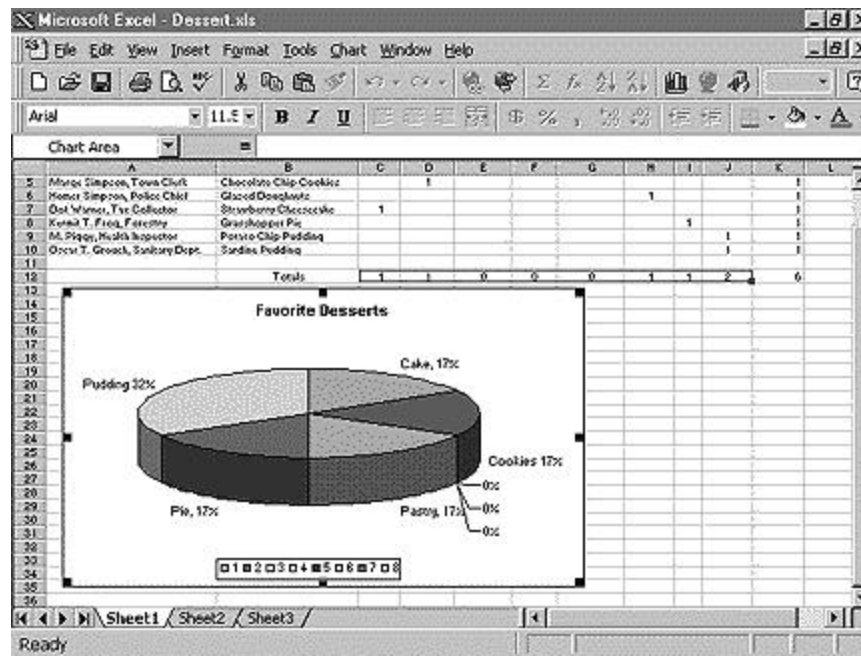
Microsoft Excel - Dessert.xls

File Edit View Insert Format Tools Chart Window Help

Arial 11.5 B I U

Chart Area =

| | A | B | C | D | E | F | G | H | I | J | K | L |
|---|---|---|---|---|---|---|---|---|---|---|---|---|
| 5 | Marge Simpson, Town Clerk | Chocolate Chip Cookies | | 1 | | | | | | | 1 | |
| 6 | Homer Simpson, Police Chief | Glazed Doughnuts | | | | | | 1 | | | 1 | |
| 7 | Dot Warner, Tax Collector | Strawberry Cheesecake | 1 | | | | | | | | 1 | |
| 8 | Kermit T. Frog, Forestry | Grasshopper Pie | | | | | | | 1 | | 1 | |
| 9 | M. Piggy, Health Inspector | Potato Chip Pudding | | | | | | | | 1 | 1 | |
| 10 | Oscar T. Grouch, Sanitary Dept. | Sardine Pudding | | | | | | | | 1 | 1 | |
| 11 | | | | | | | | | | | | |
| 12 | | Totals | 1 | 1 | 0 | 0 | 0 | 1 | 1 | 2 | 6 | |

Favorite Desserts

Cake, 17%
Pudding 33%
Cookies 17%
0%
0%
0%
Pie, 17%
Pastry, 17%

1 2 3 4 5 6 7 8

Sheet1 Sheet2 Sheet3

Ready